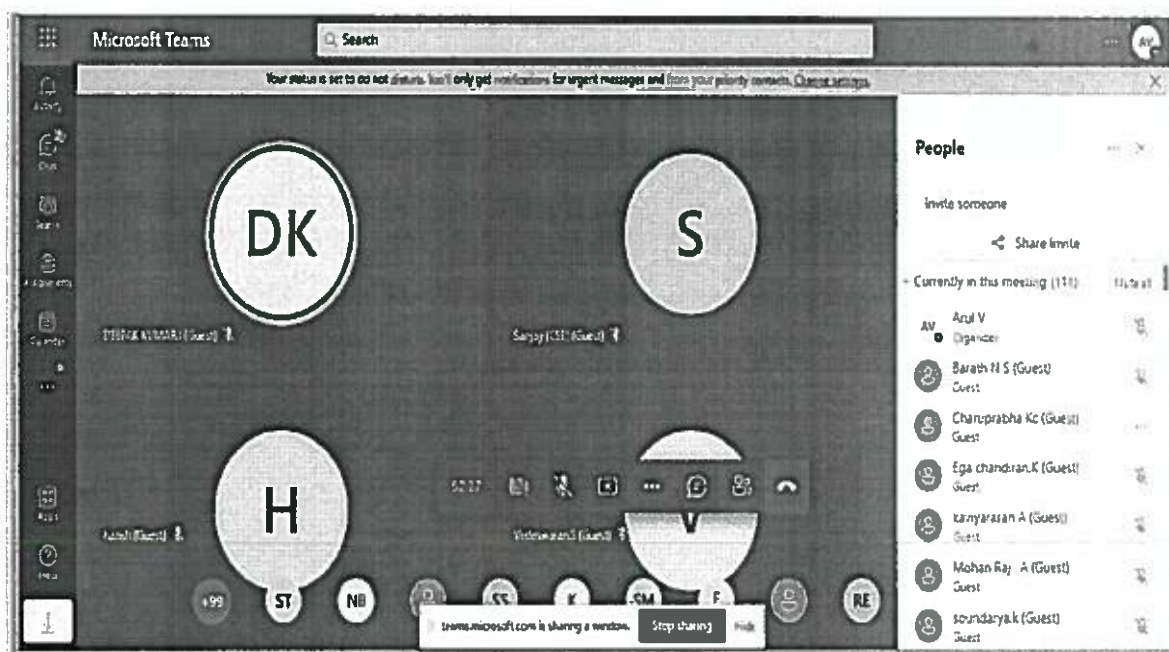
Microsoft Teams

Search

AV

Your status is set to do not disturb. You'll only get notifications for urgent messages and from your priority contacts. Change settings

Activity

Chat

Teams

Assignments

Calendar

...

Apps

Help

DK

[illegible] (Guest)

S

Sanjay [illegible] (Guest)

H

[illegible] (Guest)

V

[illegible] (Guest)

52:27

+99

ST

NB

SS

K

SM

E

RE

teams.microsoft.com is sharing a window.

Stop sharing

Hide

People

Invite someone

Share invite

Currently in this meeting (111)

Mute all

AV

Arul V

Organizer

Barath N S (Guest)

Guest

Charuprabha Kc (Guest)

Guest

Ega chandran.K (Guest)

Guest

kanyarasan A (Guest)

Guest

Mohan Raj A (Guest)

Guest

soundarya.k (Guest)

Guest